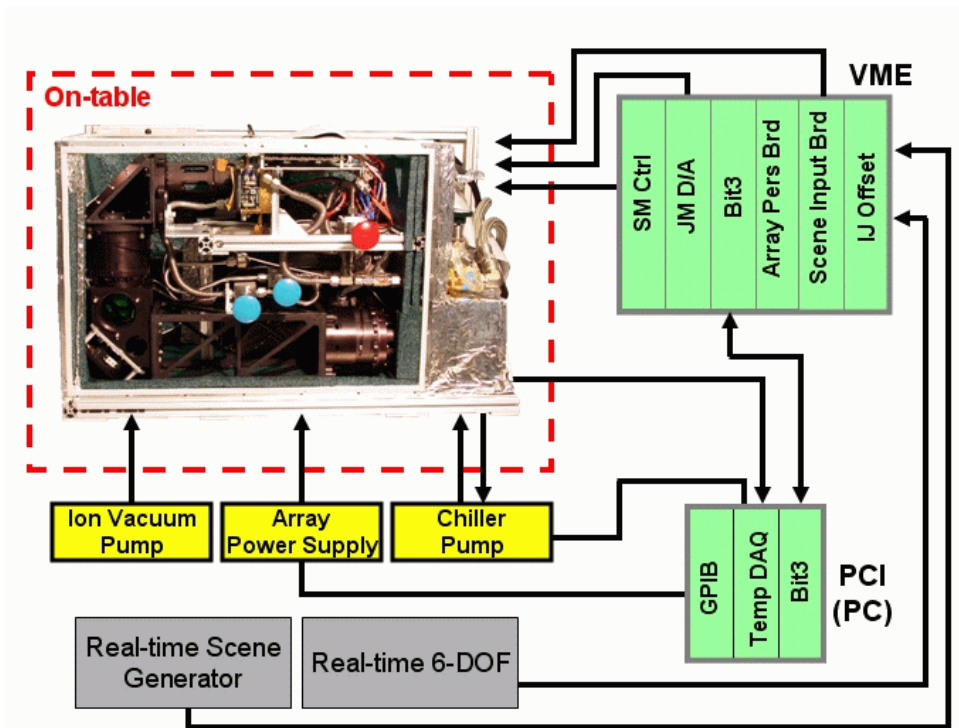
On-table

VME

SM Ctrl

JM D/A

Bit3

Array Pers Brd

Scene Input Brd

IJ Offset

Ion Vacuum Pump

Array Power Supply

Chiller Pump

GPIB

Temp DAQ

Bit3

PCI (PC)

Real-time Scene Generator

Real-time 6-DOF